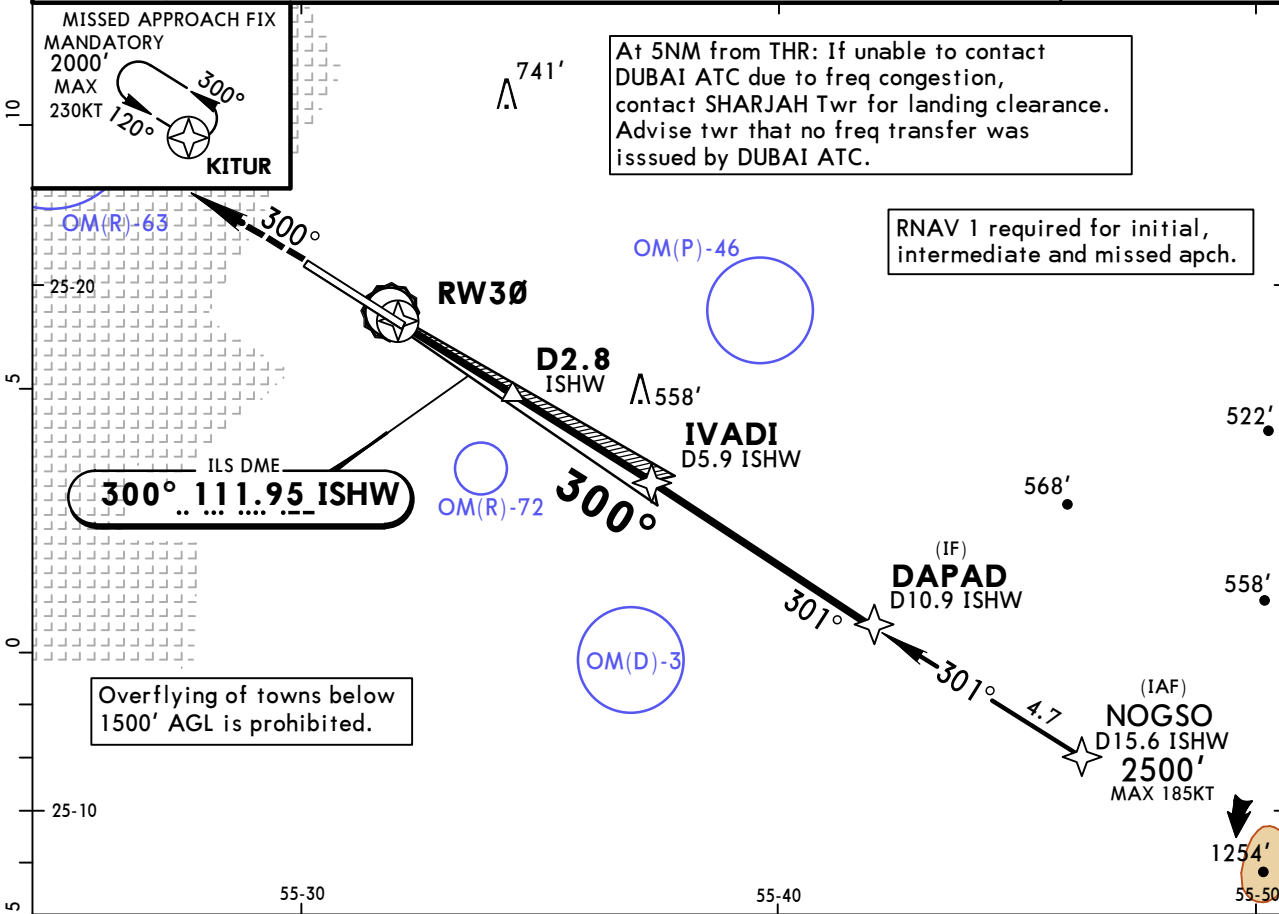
MISSED APPROACH FIX
MANDATORY
2000'
MAX
230KT
300°
120°
KITUR

At 5NM from THR: If unable to contact DUBAI ATC due to freq congestion, contact SHARJAH Twr for landing clearance. Advise twr that no freq transfer was isssued by DUBAI ATC.

741'

10

OM(R)-63

300°

RNAV 1 required for initial, intermediate and missed apch.

OM(P)-46

25-20

RW3Ø

D2.8
ISHW

558'

5

IVADI
D5.9 ISHW

522'

ILS DME
300° 111.95 ISHW

OM(R)-72

300°

568'

(IF)
DAPAD
D10.9 ISHW

558'

301°

0

OM(D)-3

301°

Overflying of towns below 1500' AGL is prohibited.

4.7

(IAF)
NOGSO
D15.6 ISHW
2500'
MAX 185KT

25-10

1254'

5

55-30

55-40

55-50